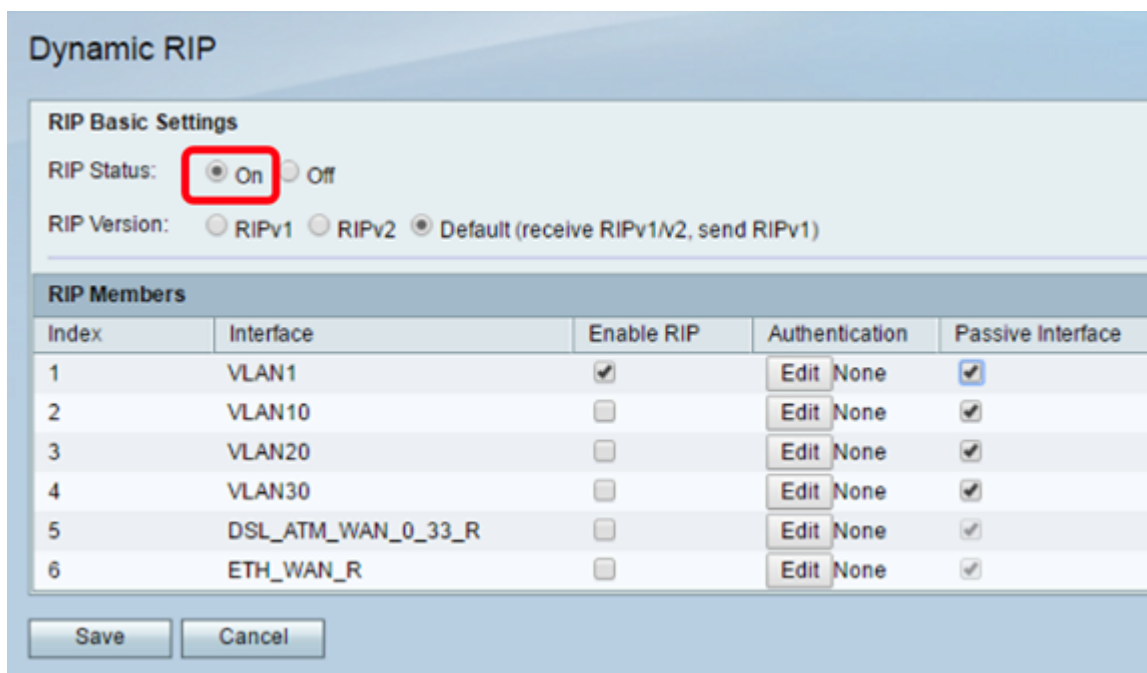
Dynamic RIP

RIP Basic Settings

RIP Status: On Off

RIP Version: RIPv1 RIPv2 Default (receive RIPv1/v2, send RIPv1)

RIP Members

| Index | Interface | Enable RIP | Authentication | Passive Interface |
|---|---|---|---|---|
| 1 | VLAN1 | ✔ | Edit None | ✔ |
| 2 | VLAN10 | | Edit None | ✔ |
| 3 | VLAN20 | | Edit None | ✔ |
| 4 | VLAN30 | | Edit None | ✔ |
| 5 | DSL_ATM_WAN_0_33_R | | Edit None | ✔ |
| 6 | ETH_WAN_R | | Edit None | ✔ |

Save Cancel